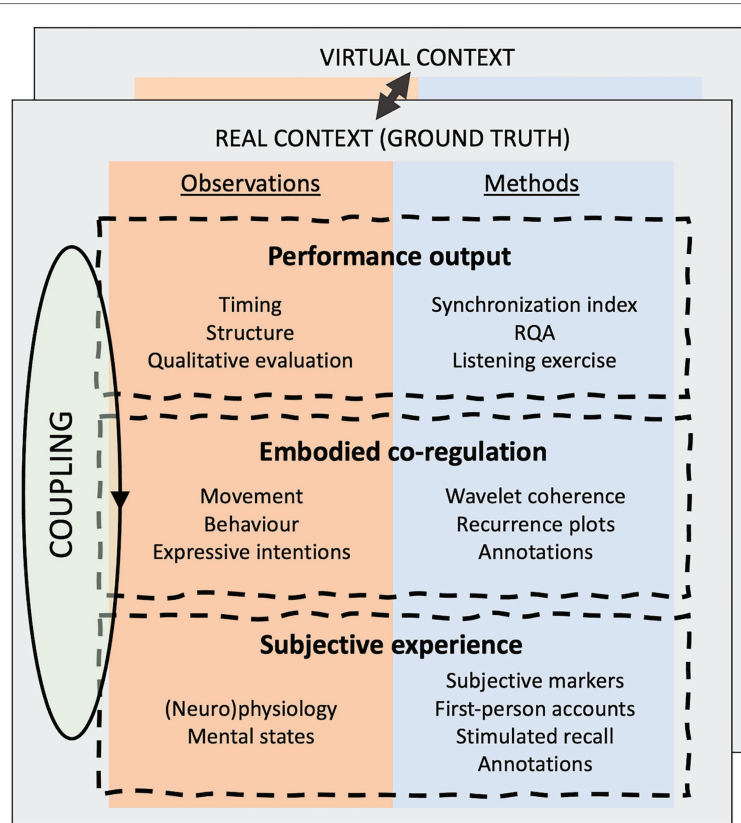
VIRTUAL CONTEXT

REAL CONTEXT (GROUND TRUTH)

Observations

Methods

COUPLING

Performance output

Timing
Structure
Qualitative evaluation

Synchronization index
RQA
Listening exercise

Embodied co-regulation

Movement
Behaviour
Expressive intentions

Wavelet coherence
Recurrence plots
Annotations

Subjective experience

(Neuro)physiology
Mental states

Subjective markers
First-person accounts
Stimulated recall
Annotations